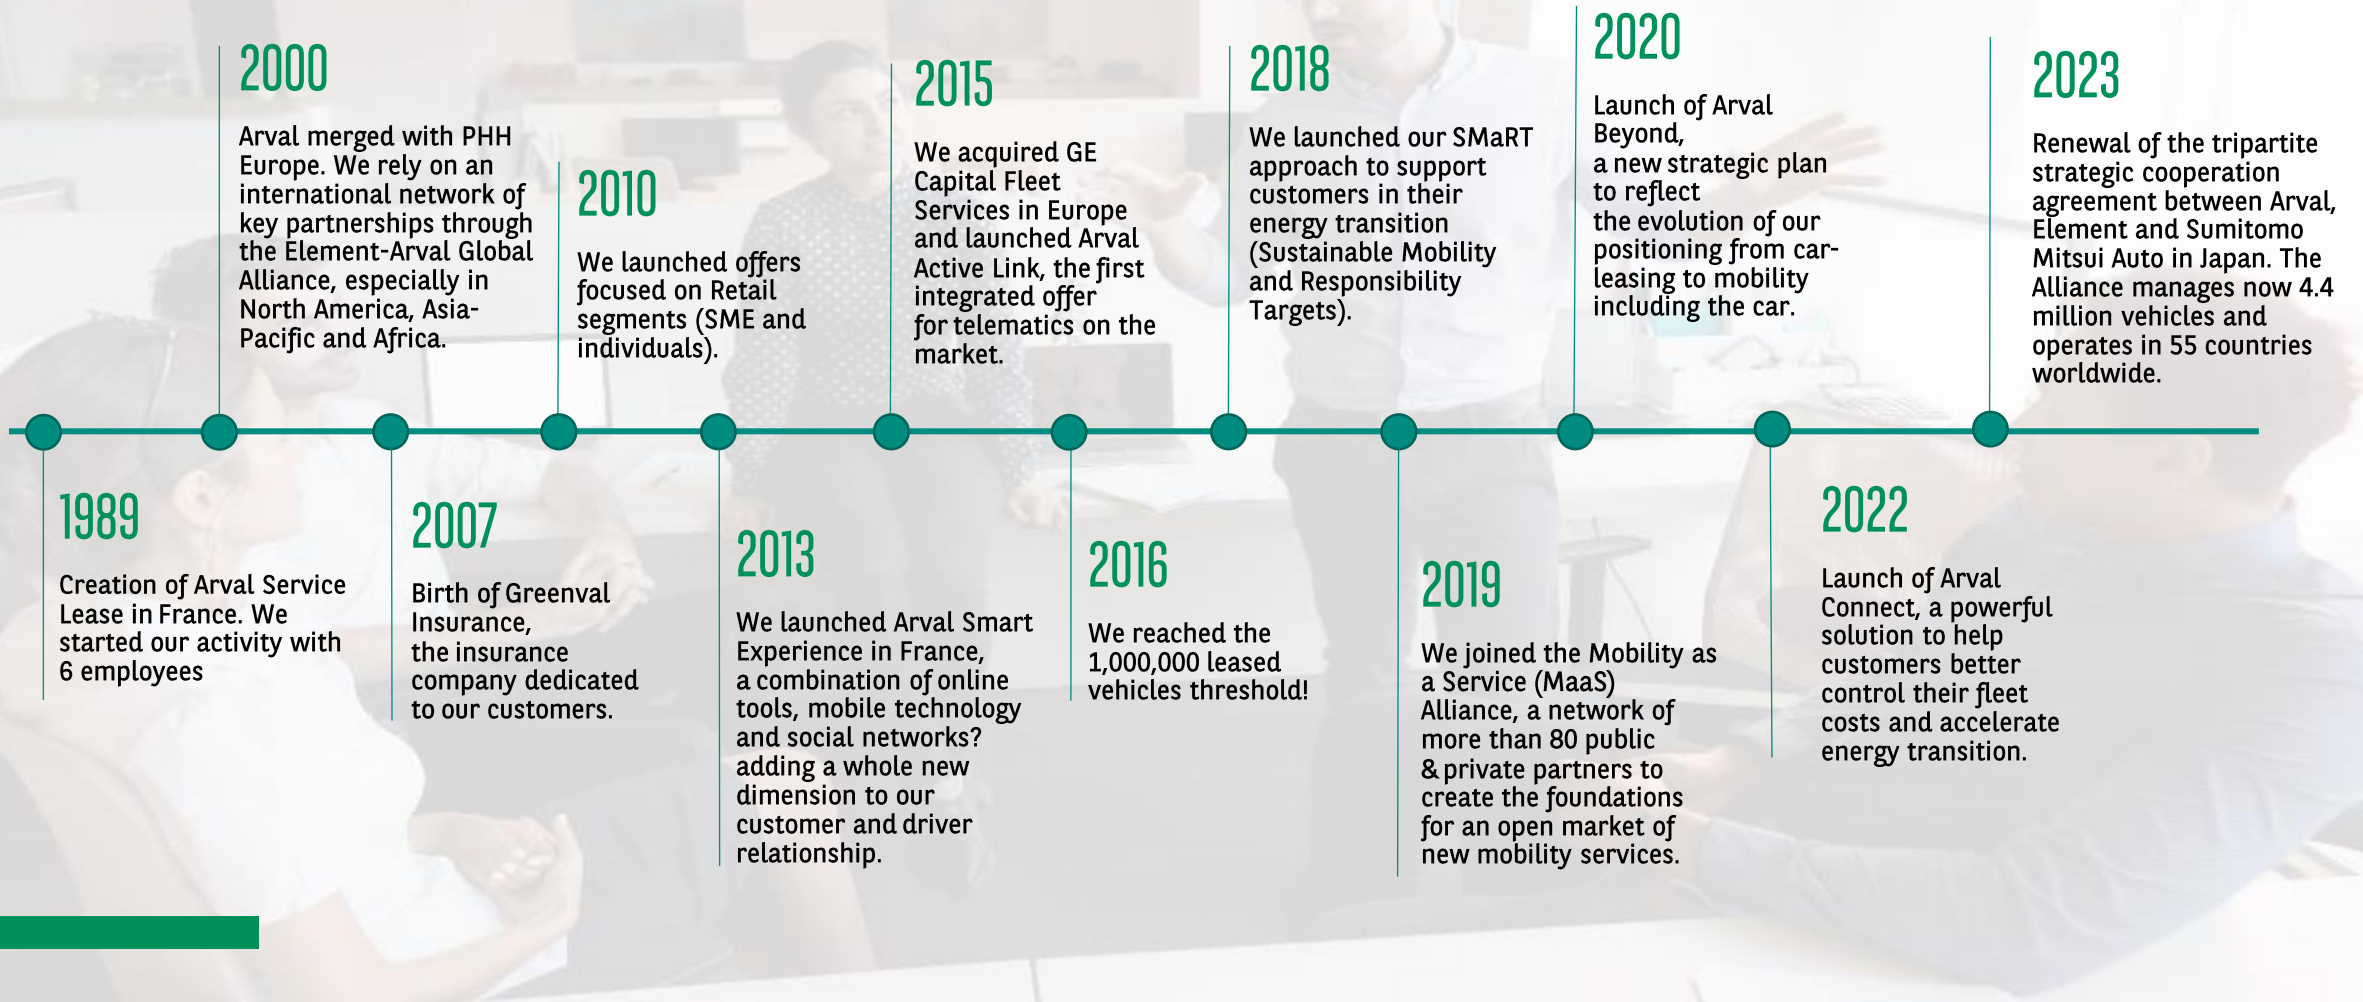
1989

Creation of Arval Service Lease in France. We started our activity with 6 employees

2000

Arval merged with PHH Europe. We rely on an international network of key partnerships through the Element-Arval Global Alliance, especially in North America, Asia-Pacific and Africa.

2007

Birth of Greenval Insurance, the insurance company dedicated to our customers.

2010

We launched offers focused on Retail segments (SME and individuals).

2013

We launched Arval Smart Experience in France, a combination of online tools, mobile technology and social networks? adding a whole new dimension to our customer and driver relationship.

2015

We acquired GE Capital Fleet Services in Europe and launched Arval Active Link, the first integrated offer for telematics on the market.

2016

We reached the 1,000,000 leased vehicles threshold!

2018

We launched our SMaRT approach to support customers in their energy transition (Sustainable Mobility and Responsibility Targets).

2019

We joined the Mobility as a Service (MaaS) Alliance, a network of more than 80 public & private partners to create the foundations for an open market of new mobility services.

2020

Launch of Arval Beyond, a new strategic plan to reflect the evolution of our positioning from car-leasing to mobility including the car.

2022

Launch of Arval Connect, a powerful solution to help customers better control their fleet costs and accelerate energy transition.

2023

Renewal of the tripartite strategic cooperation agreement between Arval, Element and Sumitomo Mitsui Auto in Japan. The Alliance manages now 4.4 million vehicles and operates in 55 countries worldwide.